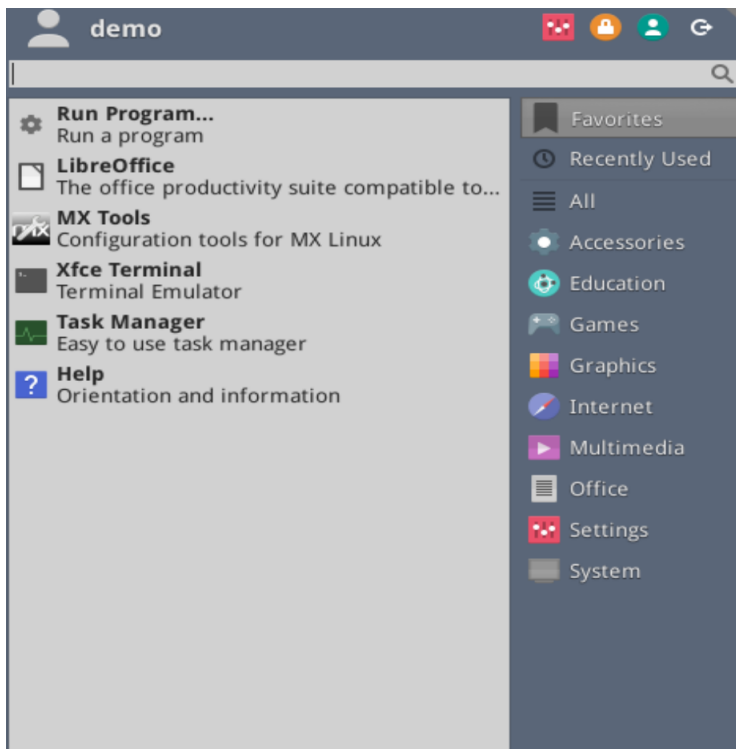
demo

Run Program...
Run a program
LibreOffice
The office productivity suite compatible to...
MX Tools
Configuration tools for MX Linux
Xfce Terminal
Terminal Emulator
Task Manager
Easy to use task manager
Help
Orientation and information

Favorites
Recently Used
All
Accessories
Education
Games
Graphics
Internet
Multimedia
Office
Settings
System